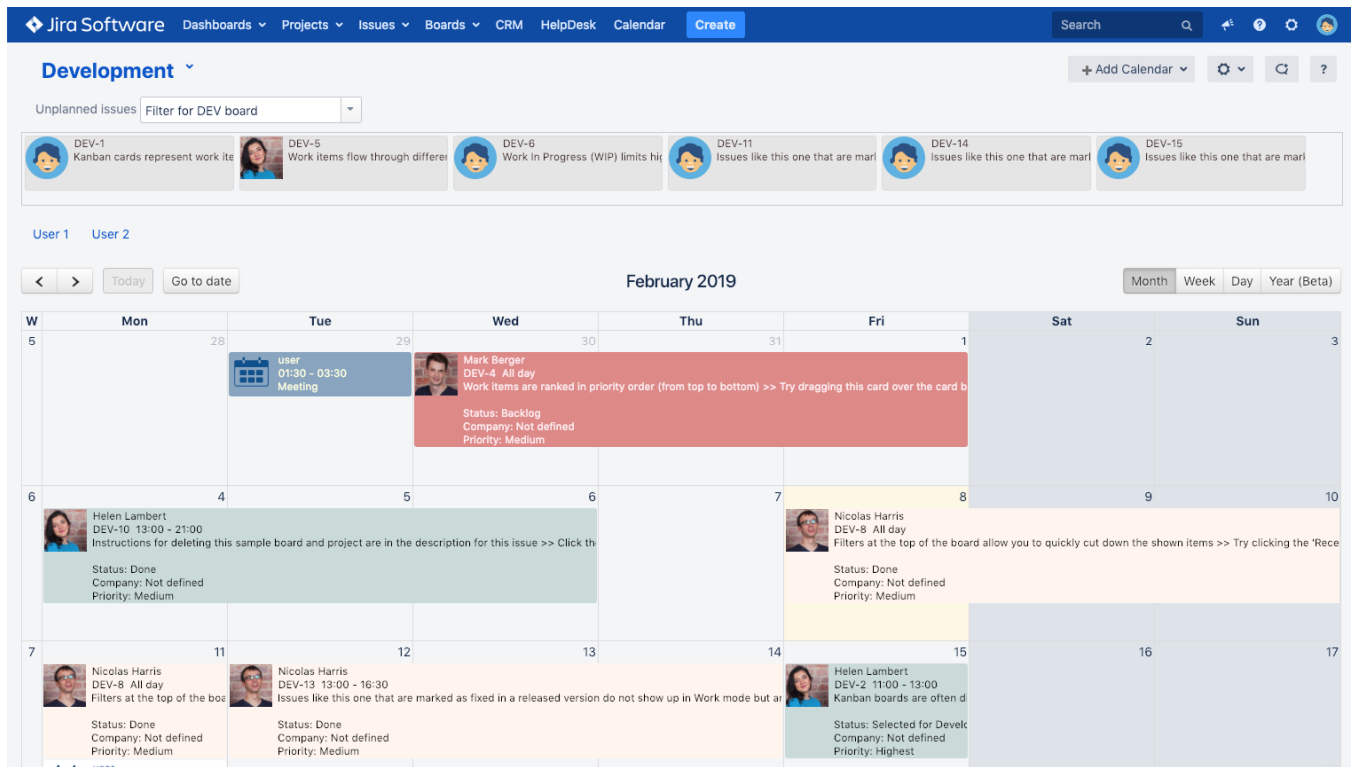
Jira Software Dashboards Projects Issues Boards CRM HelpDesk Calendar Create Search

Development

+ Add Calendar ?

Unplanned issues Filter for DEV board

DEV-1
Kanban cards represent work ite

DEV-5
Work items flow through differe

DEV-6
Work In Progress (WIP) limits hi

DEV-11
Issues like this one that are marl

DEV-14
Issues like this one that are marl

DEV-15
Issues like this one that are marl

User 1 User 2

< > Today Go to date

February 2019

Month Week Day Year (Beta)

| W | Mon | Tue | Wed | Thu | Fri | Sat | Sun |
|---|---|---|---|---|---|---|---|
| 5 | 28 | 29 user 01:30 - 03:30 Meeting | 30 Mark Berger DEV-4 All day Work items are ranked in priority order (from top to bottom) >> Try dragging this card over the card b Status: Backlog Company: Not defined Priority: Medium | 31 | 1 | 2 | 3 |
| 6 | 4 Helen Lambert DEV-10 13:00 - 21:00 Instructions for deleting this sample board and project are in the description for this issue >> Click th Status: Done Company: Not defined Priority: Medium | 5 | 6 | 7 | 8 Nicolas Harris DEV-8 All day Filters at the top of the board allow you to quickly cut down the shown items >> Try clicking the 'Rece Status: Done Company: Not defined Priority: Medium | 9 | 10 |
| 7 | 11 Nicolas Harris DEV-8 All day Filters at the top of the boa Status: Done Company: Not defined Priority: Medium | 12 Nicolas Harris DEV-13 13:00 - 16:30 Issues like this one that are marked as fixed in a released version do not show up in Work mode but ar Status: Done Company: Not defined Priority: Medium | 13 | 14 | 15 Helen Lambert DEV-2 11:00 - 13:00 Kanban boards are often d Status: Selected for Develc Company: Not defined Priority: Highest | 16 | 17 |